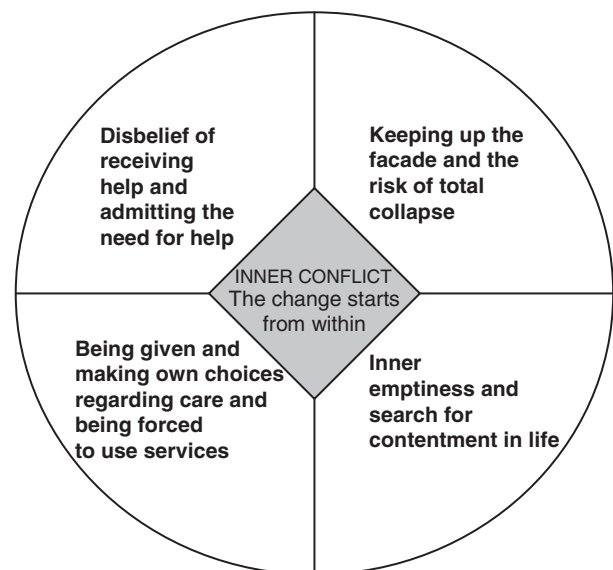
Disbelief of receiving help and admitting the need for help

Keeping up the facade and the risk of total collapse

INNER CONFLICT
The change starts from within

Being given and making own choices regarding care and being forced to use services

Inner emptiness and search for contentment in life